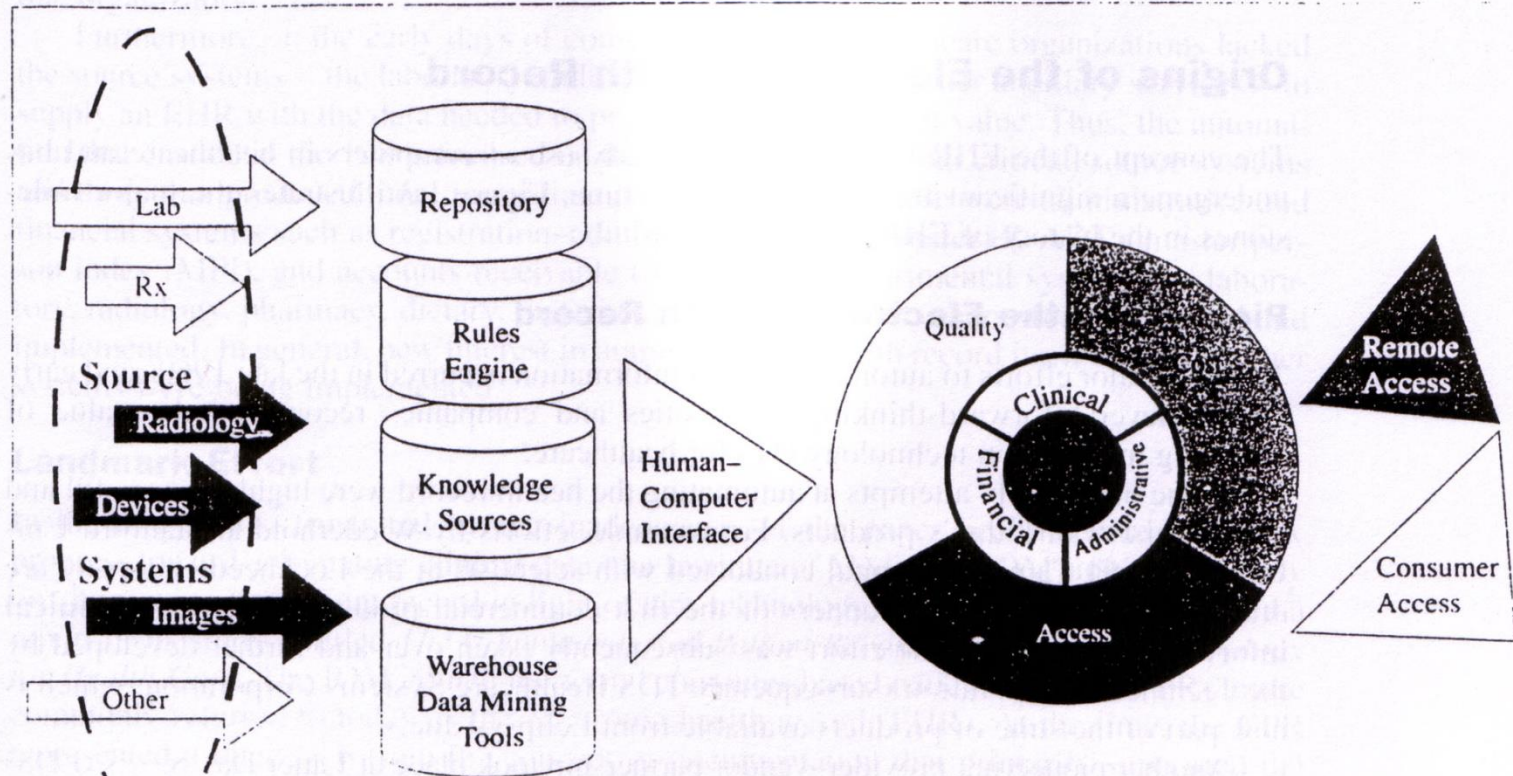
Lab

Rx

Source

Radiology

Devices

Systems

Images

Other

Repository

Rules Engine

Knowledge Sources

Warehouse Data Mining Tools

Human–Computer Interface

Quality

Clinical

Financial

Administrative

Access

Remote Access

Consumer Access